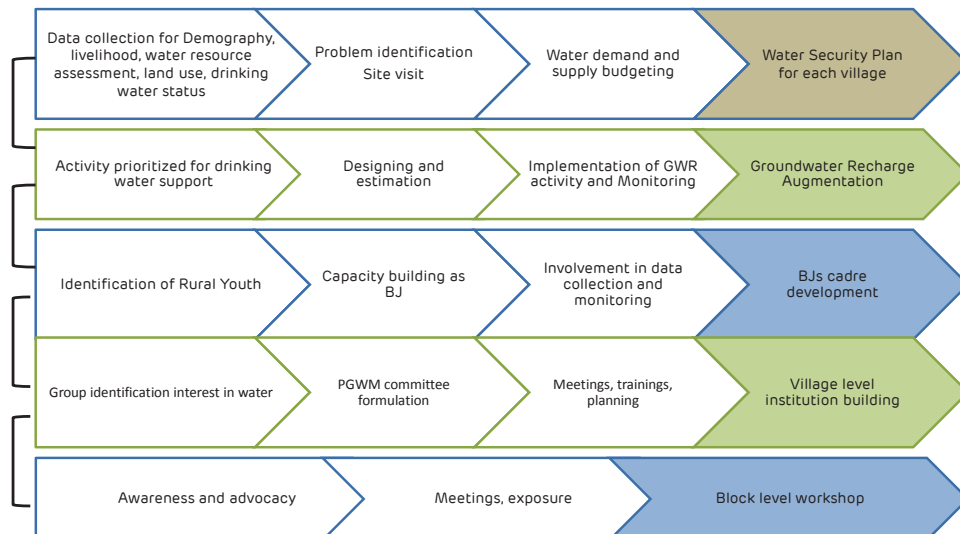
Data collection for Demography, livelihood, water resource assessment, land use, drinking water status

Problem identification
Site visit

Water demand and supply budgeting

Water Security Plan for each village

Activity prioritized for drinking water support

Designing and estimation

Implementation of GWR activity and Monitoring

Groundwater Recharge Augmentation

Identification of Rural Youth

Capacity building as BJ

Involvement in data collection and monitoring

BJs cadre development

Group identification interest in water

PGWM committee formulation

Meetings, trainings, planning

Village level institution building

Awareness and advocacy

Meetings, exposure

Block level workshop